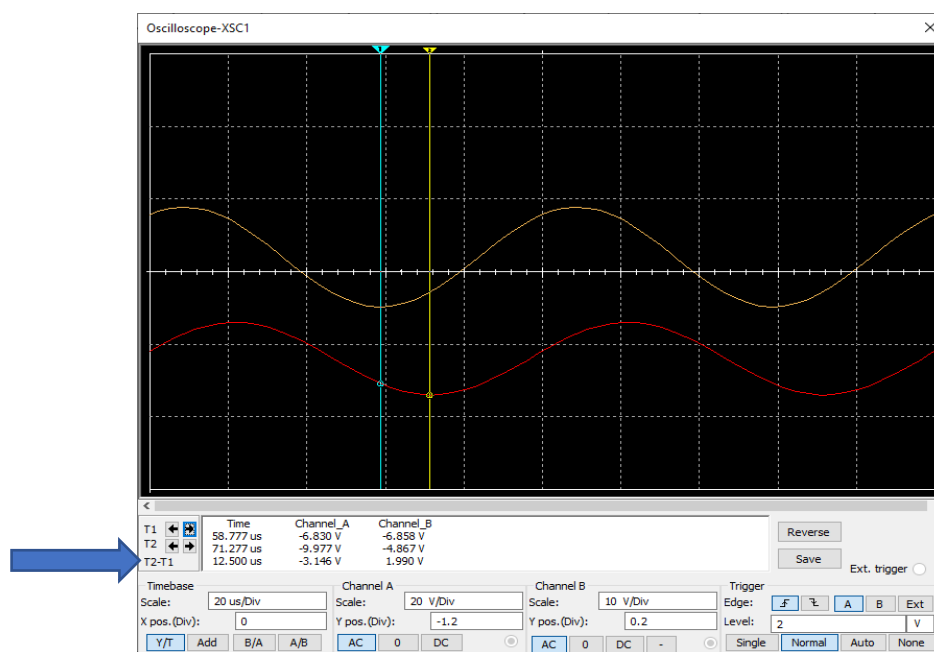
Oscilloscope-XSC1

T1
T2
T2-T1

| Time | Channel_A | Channel_B |
|---|---|---|
| 58.777 us | -6.830 V | -6.858 V |
| 71.277 us | -9.977 V | -4.867 V |
| 12.500 us | -3.146 V | 1.990 V |

Reverse
Save
Ext. trigger

Timebase
Scale: 20 us/Div
X pos.(Div): 0
Y/T Add B/A A/B

Channel A
Scale: 20 V/Div
Y pos.(Div): -1.2
AC 0 DC

Channel B
Scale: 10 V/Div
Y pos.(Div): 0.2
AC 0 DC -

Trigger
Edge: A B Ext
Level: 2 V
Single Normal Auto None